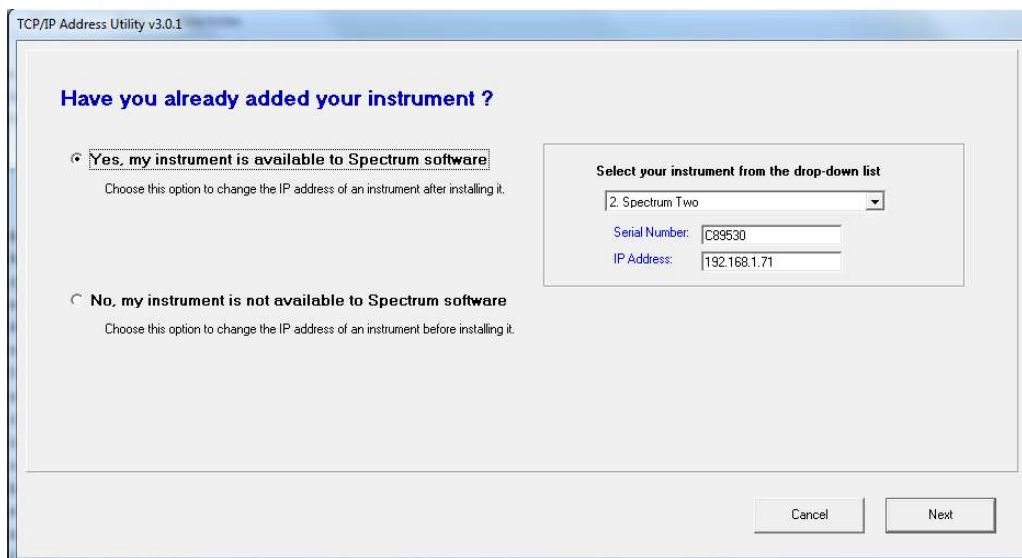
TCP/IP Address Utility v3.0.1

Have you already added your instrument ?

Yes, my instrument is available to Spectrum software

Choose this option to change the IP address of an instrument after installing it.

Select your instrument from the drop-down list

2. Spectrum Two

Serial Number: C89530

IP Address: 192.168.1.71

No, my instrument is not available to Spectrum software

Choose this option to change the IP address of an instrument before installing it.

Cancel

Next